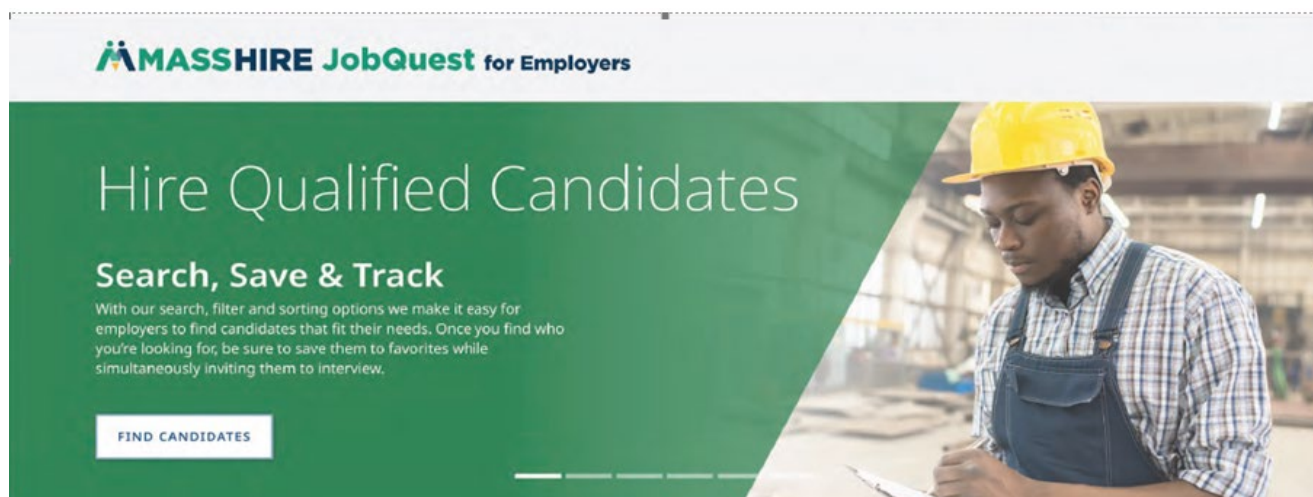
MASSHIRE JobQuest for Employers

Hire Qualified Candidates

Search, Save & Track

With our search, filter and sorting options we make it easy for employers to find candidates that fit their needs. Once you find who you're looking for, be sure to save them to favorites while simultaneously inviting them to interview.

FIND CANDIDATES